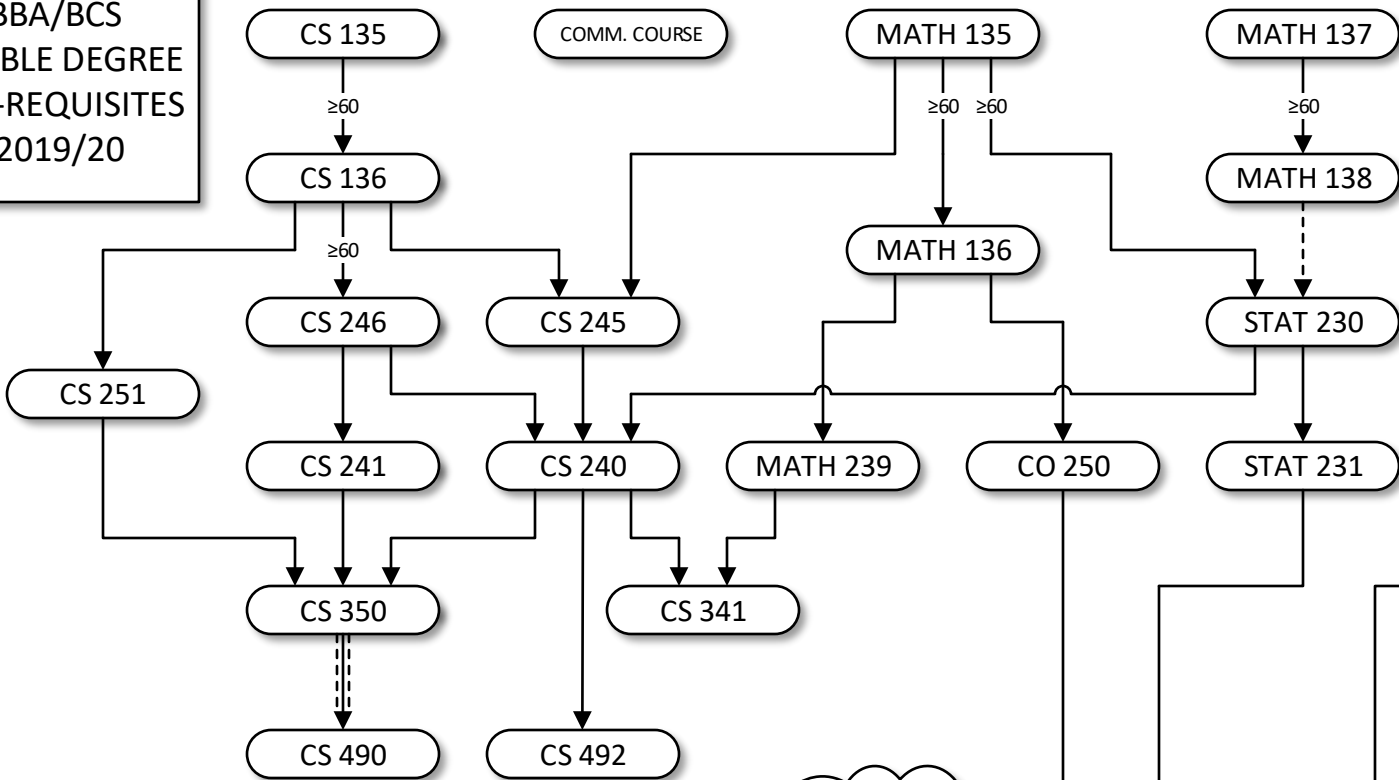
BBA/BCS
BLE DEGREE
-REQUISITES
2019/20

CS 135
COMM. COURSE
MATH 135
MATH 137
≥60
≥60 ≥60
≥60
CS 136
MATH 138
≥60
MATH 136
CS 246
CS 245
STAT 230
CS 251
CS 241
CS 240
MATH 239
CO 250
STAT 231
CS 350
CS 341
CS 490
CS 492